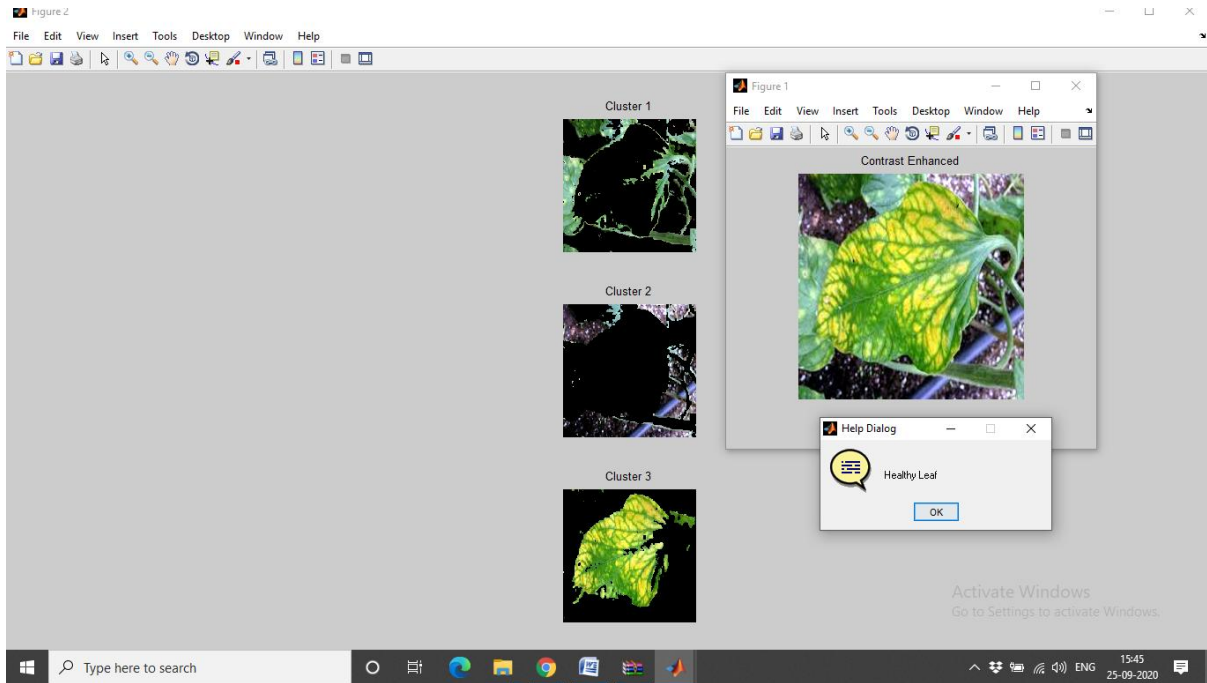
Figure 2

File Edit View Insert Tools Desktop Window Help

Cluster 1

Cluster 2

Cluster 3

Figure 1

File Edit View Insert Tools Desktop Window Help

Contrast Enhanced

Help Dialog

Healthy Leaf

OK

Activate Windows
Go to Settings to activate Windows.

Type here to search

ENG 15:45 25-09-2020